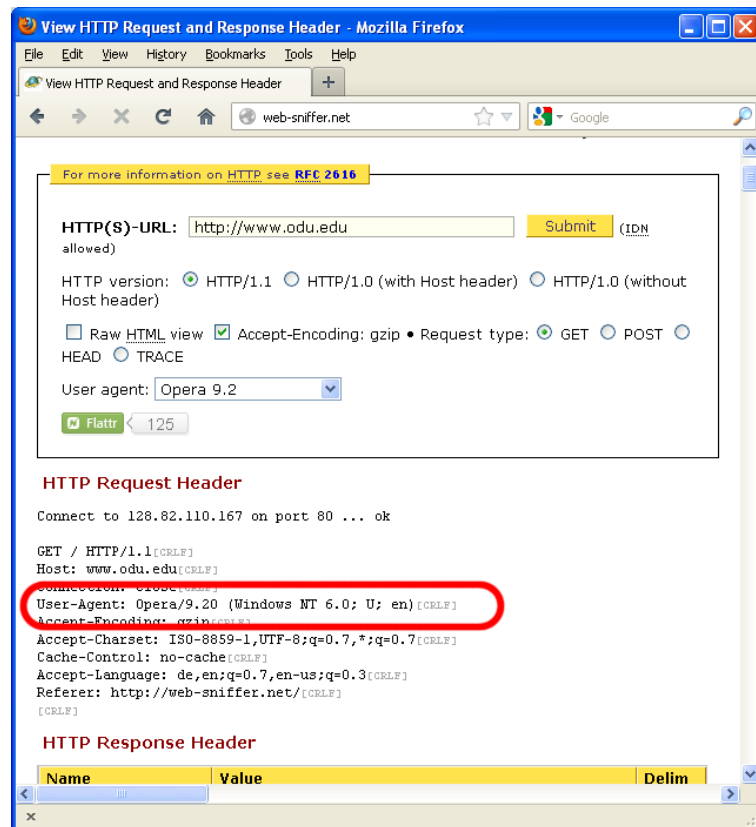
View HTTP Request and Response Header - Mozilla Firefox

File Edit View History Bookmarks Tools Help

View HTTP Request and Response Header +

web-sniffer.net

Google

For more information on HTTP see RFC 2616

HTTP(S)-URL: http://www.odu.edu Submit (IDN allowed)

HTTP version: HTTP/1.1 HTTP/1.0 (with Host header) HTTP/1.0 (without Host header)

Raw HTML view Accept-Encoding: gzip • Request type: GET POST HEAD TRACE

User agent: Opera 9.2

Flattr 125

HTTP Request Header

Connect to 128.82.110.167 on port 80 ... ok

GET / HTTP/1.1[CRLF]
Host: www.odu.edu[CRLF]
Connection: close[CRLF]
User-Agent: Opera/9.20 (Windows NT 6.0; U; en)[CRLF]
Accept-Encoding: gzip[CRLF]
Accept-Charset: ISO-8859-1,UTF-8;q=0.7,*;q=0.7[CRLF]
Cache-Control: no-cache[CRLF]
Accept-Language: de,en;q=0.7,en-us;q=0.3[CRLF]
Referer: http://web-sniffer.net/[CRLF]
[CRLF]

HTTP Response Header

| Name | Value | Delim |
|---|---|---|